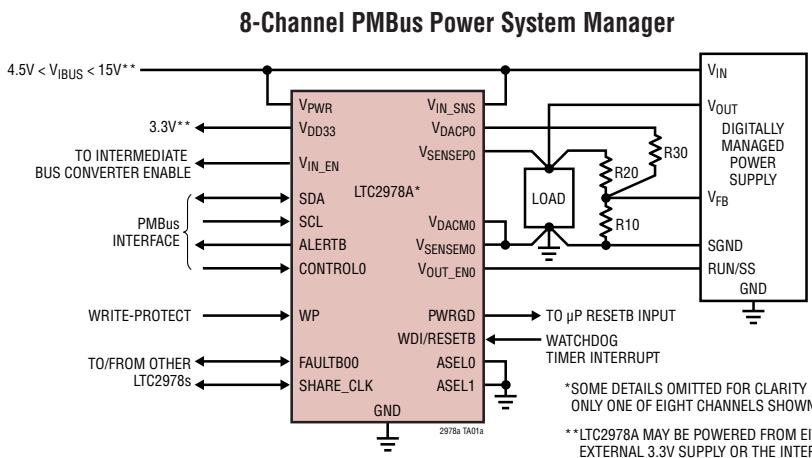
8-Channel PMBus Power System Manager

4.5V < $V_{IBUS}$ < 15V**

3.3V**

TO INTERMEDIATE BUS CONVERTER ENABLE

PMBus INTERFACE

WRITE-PROTECT

TO/FROM OTHER LTC2978s

$V_{PWR}$
$V_{DD33}$
$V_{IN\_EN}$
SDA
SCL
ALERTB
CONTROL0
WP
FAULTB00
SHARE_CLK
GND

LTC2978A*

$V_{IN\_SNS}$
$V_{DACP0}$
$V_{SENSEP0}$
$V_{DACM0}$
$V_{SENSEM0}$
$V_{OUT\_EN0}$
PWRGD
WDI/RESETB
ASEL0
ASEL1

2978a TA01a

LOAD

R20
R30
R10

$V_{IN}$
$V_{OUT}$
DIGITALLY MANAGED POWER SUPPLY
$V_{FB}$
SGND
RUN/SS
GND

TO µP RESETB INPUT

WATCHDOG TIMER INTERRUPT

*SOME DETAILS OMITTED FOR CLARITY ONLY ONE OF EIGHT CHANNELS SHOWN

**LTC2978A MAY BE POWERED FROM EI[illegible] EXTERNAL 3.3V SUPPLY OR THE INTER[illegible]